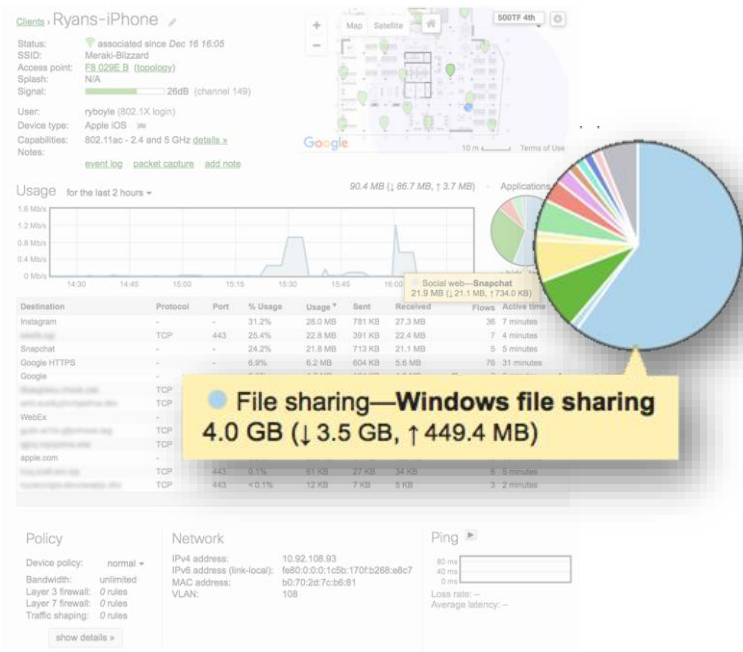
Clients › Ryans-iPhone

Status: associated since Dec 16 16:05
SSID: Meraki-Blizzard
Access point: F8 029E B (topology)
Splash: N/A
Signal: 28dB (channel 149)

User: ryboyle (802.1X login)
Device type: Apple iOS
Capabilities: 802.11ac - 2.4 and 5 GHz details »
Notes:

event log packet capture add note

Map Satellite 500TF 4th

Google 10 m Terms of Use

Usage for the last 2 hours ▾

90.4 MB (↓ 86.7 MB, ↑ 3.7 MB)

Applications

1.6 Mb/s
1.2 Mb/s
0.8 Mb/s
0.4 Mb/s
0 Mb/s

14:30 14:45 15:00 15:15 15:30 15:45 16:00

Social web—Snapchat
21.9 MB (↓ 21.1 MB, ↑ 734.0 KB)

| Destination | Protocol | Port | % Usage | Usage | Sent | Received | Flows | Active time |
|---|---|---|---|---|---|---|---|---|
| Instagram | - | - | 31.2% | 28.0 MB | 781 KB | 27.3 MB | 36 | 7 minutes |
| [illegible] | TCP | 443 | 25.4% | 22.8 MB | 391 KB | 22.4 MB | 7 | 4 minutes |
| Snapchat | - | - | 24.2% | 21.8 MB | 713 KB | 21.1 MB | 5 | 5 minutes |
| Google HTTPS | - | - | 6.9% | 6.2 MB | 604 KB | 5.6 MB | 76 | 31 minutes |
| Google | | | | | | | | |
| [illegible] | TCP | | | | | | | |
| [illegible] | TCP | | | | | | | |
| WebEx | - | | | | | | | |
| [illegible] | TCP | | | | | | | |
| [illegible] | TCP | | | | | | | |
| apple.com | - | | | | | | | |
| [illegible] | TCP | 443 | 0.1% | 61 KB | 27 KB | 34 KB | 6 | 5 minutes |
| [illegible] | TCP | 443 | < 0.1% | 12 KB | 7 KB | 5 KB | 3 | 2 minutes |

File sharing—Windows file sharing
4.0 GB (↓ 3.5 GB, ↑ 449.4 MB)

Policy
Device policy: normal ▾
Bandwidth: unlimited
Layer 3 firewall: 0 rules
Layer 7 firewall: 0 rules
Traffic shaping: 0 rules
show details »

Network
IPv4 address: 10.92.108.93
IPv6 address (link-local): fe80:0:0:0:1c5b:170f:b268:e8c7
MAC address: b0:70:2d:7c:b6:81
VLAN: 108

Ping
80 ms
40 ms
0 ms
Loss rate: –
Average latency: –